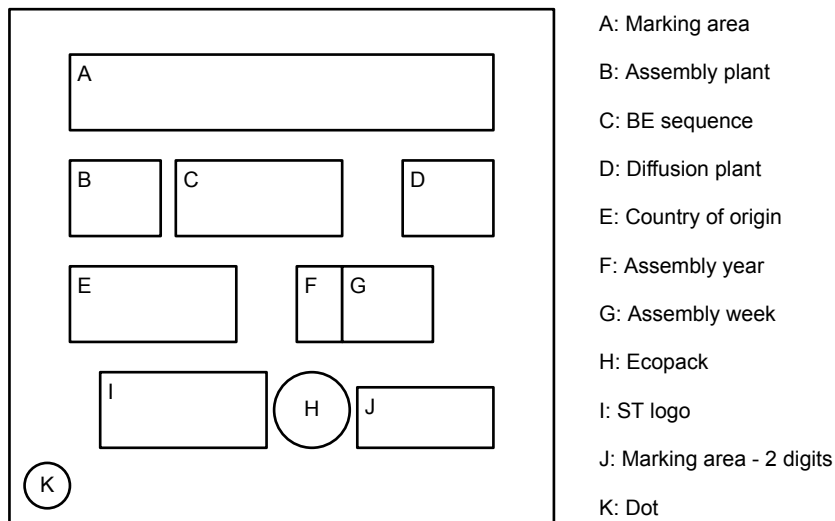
A

B C D

E F G

I H J

K

A: Marking area
B: Assembly plant
C: BE sequence
D: Diffusion plant
E: Country of origin
F: Assembly year
G: Assembly week
H: Ecopack
I: ST logo
J: Marking area - 2 digits
K: Dot